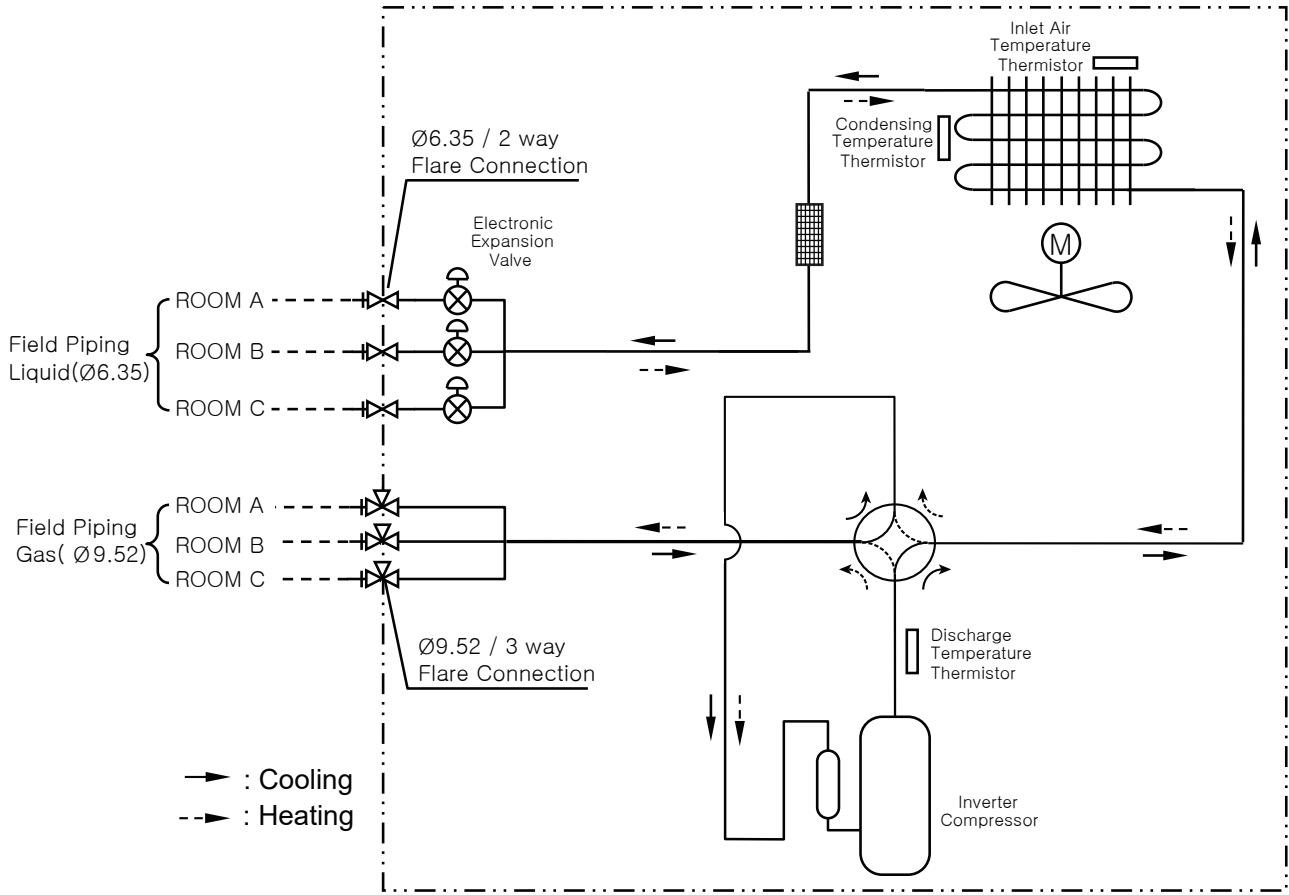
Inlet Air Temperature Thermistor

Condensing Temperature Thermistor

Ø6.35 / 2 way Flare Connection

Electronic Expansion Valve

M

ROOM A
ROOM B
ROOM C

Field Piping Liquid(Ø6.35)

ROOM A
ROOM B
ROOM C

Field Piping Gas( Ø9.52)

Ø9.52 / 3 way Flare Connection

Discharge Temperature Thermistor

Inverter Compressor

: Cooling
: Heating